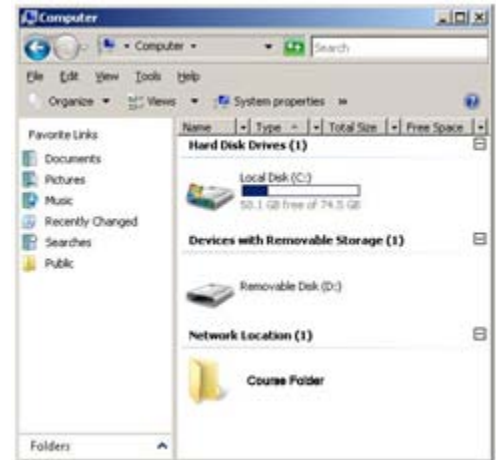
Computer

Computer

Search

File Edit View Tools Help

Organize Views System properties »

Favorite Links

Documents

Pictures

Music

Recently Changed

Searches

Public

Name Type Total Size Free Space

Hard Disk Drives (1)

Local Disk (C:)

50.1 GB free of 74.5 GB

Devices with Removable Storage (1)

Removable Disk (D:)

Network Location (1)

Course Folder

Folders